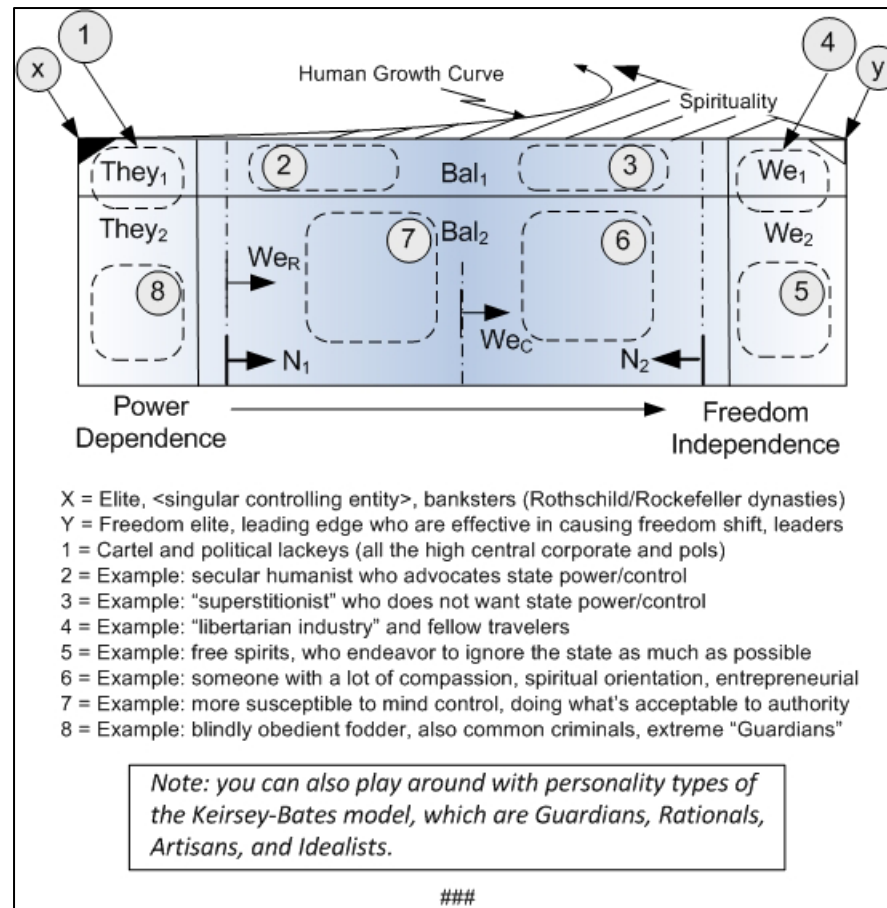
x
1
4
y
Human Growth Curve
Spirituality
They$_1$
2
Bal$_1$
3
We$_1$
They$_2$
7
Bal$_2$
6
We$_2$
We$_R$
8
5
We$_C$
N$_1$
N$_2$

Power Dependence

Freedom Independence

X = Elite, <singular controlling entity>, banksters (Rothschild/Rockefeller dynasties)
Y = Freedom elite, leading edge who are effective in causing freedom shift, leaders
1 = Cartel and political lackeys (all the high central corporate and pols)
2 = Example: secular humanist who advocates state power/control
3 = Example: "superstitionist" who does not want state power/control
4 = Example: "libertarian industry" and fellow travelers
5 = Example: free spirits, who endeavor to ignore the state as much as possible
6 = Example: someone with a lot of compassion, spiritual orientation, entrepreneurial
7 = Example: more susceptible to mind control, doing what's acceptable to authority
8 = Example: blindly obedient fodder, also common criminals, extreme "Guardians"

Note: you can also play around with personality types of the Keirsey-Bates model, which are Guardians, Rationals, Artisans, and Idealists.

###